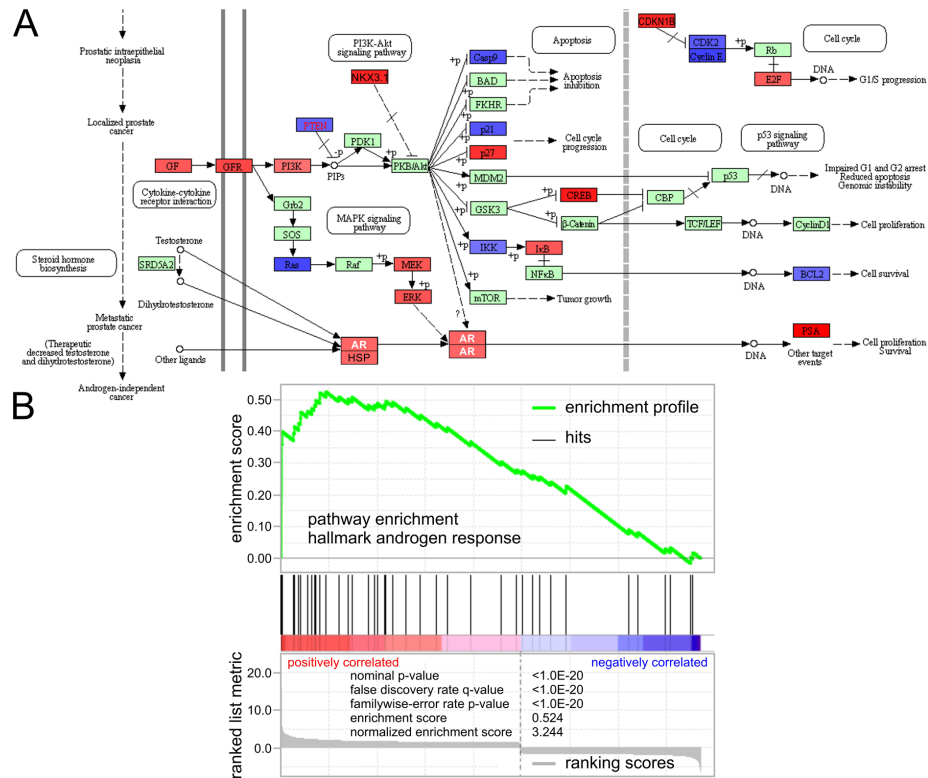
A

Prostatic intraepithelial neoplasia

Localized prostate cancer

Steroid hormone biosynthesis

Metastatic prostate cancer

(Therapeutic decreased testosterone and dihydrotestosterone)

Androgen-independent cancer

GF

GFR

PI3K

PTEN

PDK1

PIP3

PKB/Akt

-p

+p

PI3K-Akt signaling pathway

NKX3.1

Cytokine-cytokine receptor interaction

Grb2

SOS

Ras

Raf

MEK

ERK

MAPK signaling pathway

Testosterone

SRD5A2

Dihydrotestosterone

Other ligands

AR

HSP

AR

AR

?

Casp9

BAD

FKHR

p21

p27

MDM2

GSK3

IKK

mTOR

Apoptosis

Apoptosis inhibition

Cell cycle progression

Tumor growth

CREB

CBP

β-Catenin

IκB

NFκB

TCF/LEF

p53

CyclinD1

BCL2

DNA

Cell cycle

p53 signaling pathway

Impaired G1 and G2 arrest
Reduced apoptosis
Genomic instability

Cell proliferation

Cell survival

CDKN1B

CDK2

Cyclin E

Rb

E2F

DNA

G1/S progression

Cell cycle

PSA

Other target events

Cell proliferation
Survival

B

enrichment score

0.50
0.40
0.30
0.20
0.10
0.00

enrichment profile

hits

pathway enrichment
hallmark androgen response

ranked list metric

20.0
10.0
0.0

positively correlated

negatively correlated

nominal p-value <1.0E-20
false discovery rate q-value <1.0E-20
familywise-error rate p-value <1.0E-20
enrichment score 0.524
normalized enrichment score 3.244

ranking scores